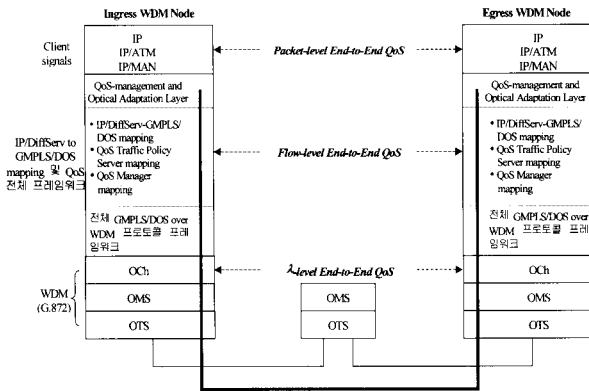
Ingress WDM Node

Egress WDM Node

Client signals

IP
IP/ATM
IP/MAN

Packet-level End-to-End QoS

IP
IP/ATM
IP/MAN

QoS-management and Optical Adaptation Layer

IP/DiffServ to GMPLS/DOS mapping 및 QoS 전체 프레임워크

• IP/DiffServ-GMPLS/DOS mapping
• QoS Traffic Policy Server mapping
• QoS Manager mapping

Flow-level End-to-End QoS

QoS-management and Optical Adaptation Layer

• IP/DiffServ-GMPLS/DOS mapping
• QoS Traffic Policy Server mapping
• QoS Manager mapping

전체 GMPLS/DOS over WDM 프로토콜 프레임워크

전체 GMPLS/DOS over WDM 프로토콜 프레임워크

OCh

$\lambda$-level End-to-End QoS

OCh

WDM (G.872)

OMS

OMS

OMS

OTS

OTS

OTS